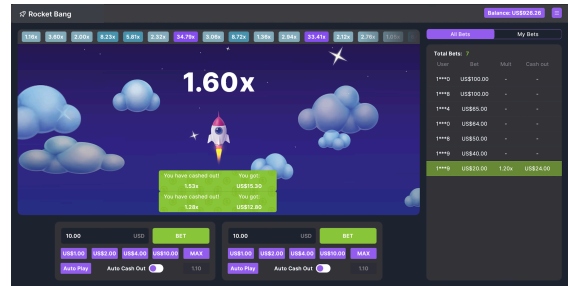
Rocket Bang

Balance: US$926.28

1.16x 3.60x 2.00x 8.23x 5.81x 2.32x 34.79x 3.06x 6.72x 1.38x 2.94x 33.41x 2.12x 2.76x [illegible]

1.60x

| You have cashed out! | You got: |
|---|---|
| 1.53x | US$15.30 |

| You have cashed out! | You got: |
|---|---|
| 1.28x | US$12.80 |

10.00 USD BET
US$1.00 US$2.00 US$4.00 US$10.00 MAX
Auto Play Auto Cash Out 1.10

10.00 USD BET
US$1.00 US$2.00 US$4.00 US$10.00 MAX
Auto Play Auto Cash Out 1.10

All Bets My Bets

Total Bets: 7

| User | Bet | Mult | Cash out |
|---|---|---|---|
| 1***0 | US$100.00 | - | - |
| 1***6 | US$100.00 | - | - |
| 1***4 | US$65.00 | - | - |
| 1***0 | US$64.00 | - | - |
| 1***8 | US$50.00 | - | - |
| 1***9 | US$40.00 | - | - |
| 1***6 | US$20.00 | 1.20x | US$24.00 |